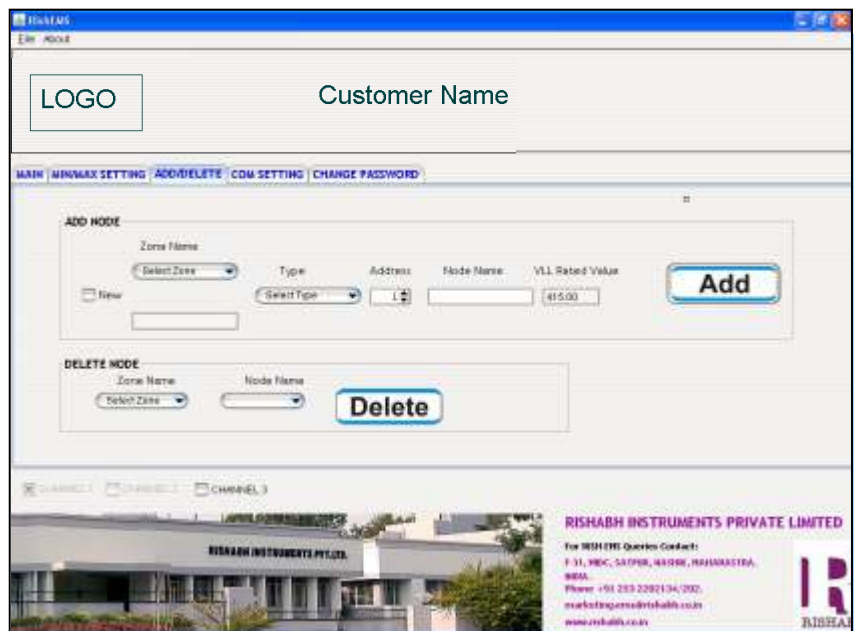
RishEMS

File About

LOGO

Customer Name

MAIN | MIN/MAX SETTING | ADD/DELETE | COM SETTING | CHANGE PASSWORD

ADD NODE

Zone Name

Select Zone

New

Type

Select Type

Address

1

Node Name

VLL Rated Value

415.00

Add

DELETE NODE

Zone Name

Select Zone

Node Name

Delete

CHANNEL 1 CHANNEL 2 CHANNEL 3

RISHABH INSTRUMENTS PVT.LTD.

RISHABH INSTRUMENTS PRIVATE LIMITED

For RISH EMS Queries Contact:

F-31, MIDC, SATPUR, NASHIK, MAHARASHTRA, INDIA.

Phone: +91 253 2202134/202.

marketing.emsd@rishabh.co.in

www.rishabh.co.in

RISHA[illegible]